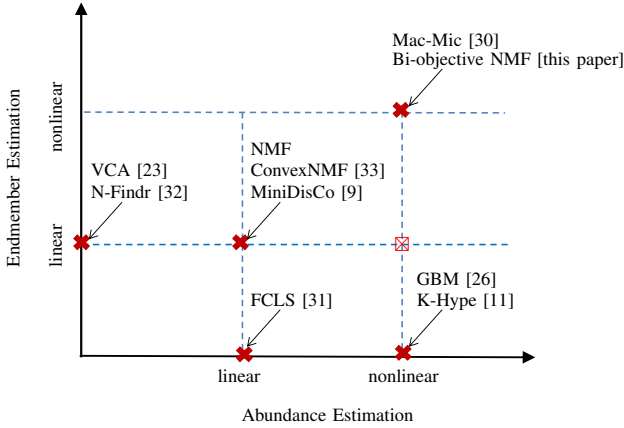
Mac-Mic [30]
Bi-objective NMF [this paper]

nonlinear

Endmember Estimation

NMF
ConvexNMF [33]
MiniDisCo [9]

VCA [23]
N-Findr [32]

linear

GBM [26]
K-Hype [11]

FCLS [31]

linear

nonlinear

Abundance Estimation